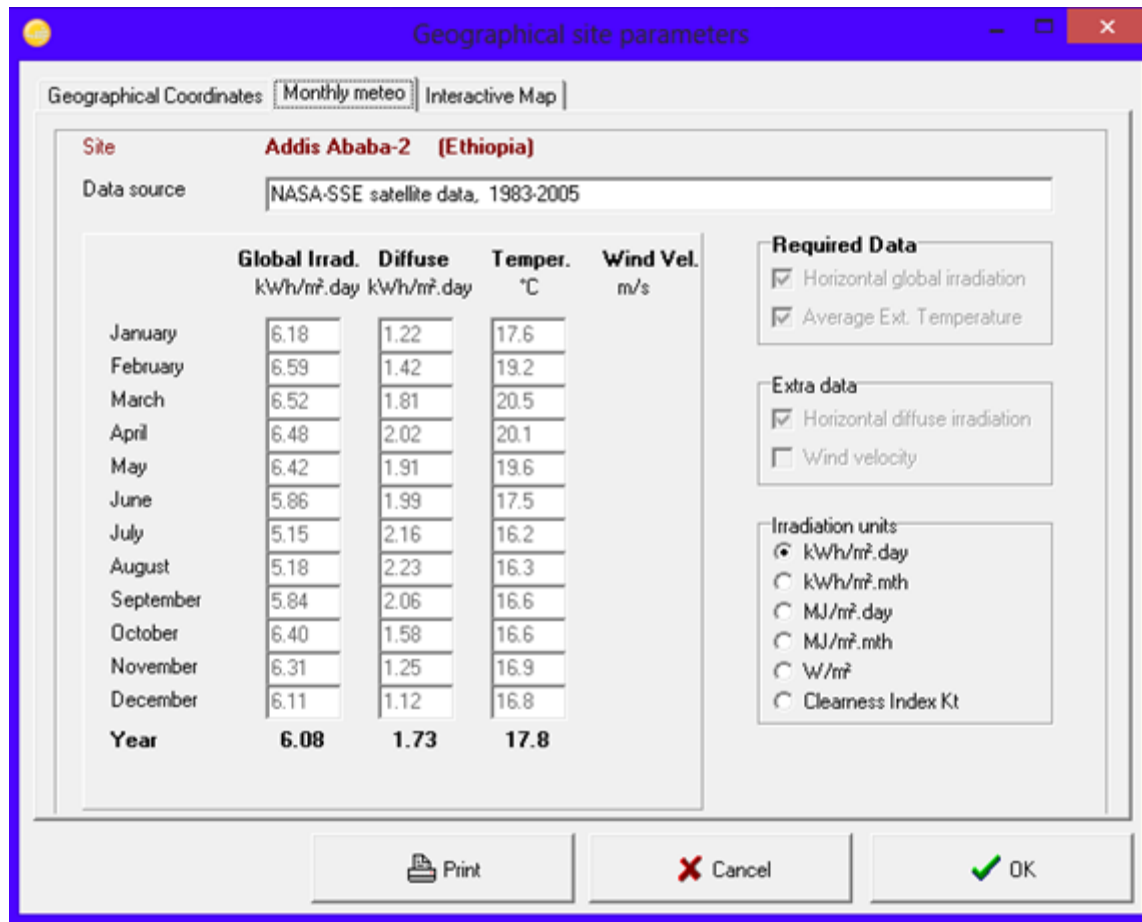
Geographical site parameters

Geographical Coordinates | Monthly meteo | Interactive Map

Site Addis Ababa-2 (Ethiopia)

Data source NASA-SSE satellite data, 1983-2005

| | Global Irrad. kWh/m².day | Diffuse kWh/m².day | Temper. °C | Wind Vel. m/s |
|---|---|---|---|---|
| January | 6.18 | 1.22 | 17.6 | |
| February | 6.59 | 1.42 | 19.2 | |
| March | 6.52 | 1.81 | 20.5 | |
| April | 6.48 | 2.02 | 20.1 | |
| May | 6.42 | 1.91 | 19.6 | |
| June | 5.86 | 1.99 | 17.5 | |
| July | 5.15 | 2.16 | 16.2 | |
| August | 5.18 | 2.23 | 16.3 | |
| September | 5.84 | 2.06 | 16.6 | |
| October | 6.40 | 1.58 | 16.6 | |
| November | 6.31 | 1.25 | 16.9 | |
| December | 6.11 | 1.12 | 16.8 | |
| Year | 6.08 | 1.73 | 17.8 | |

Required Data
Horizontal global irradiation
Average Ext. Temperature

Extra data
Horizontal diffuse irradiation
Wind velocity

Irradiation units
kWh/m².day
kWh/m².mth
MJ/m².day
MJ/m².mth
W/m²
Clearness Index Kt

Print
Cancel
OK